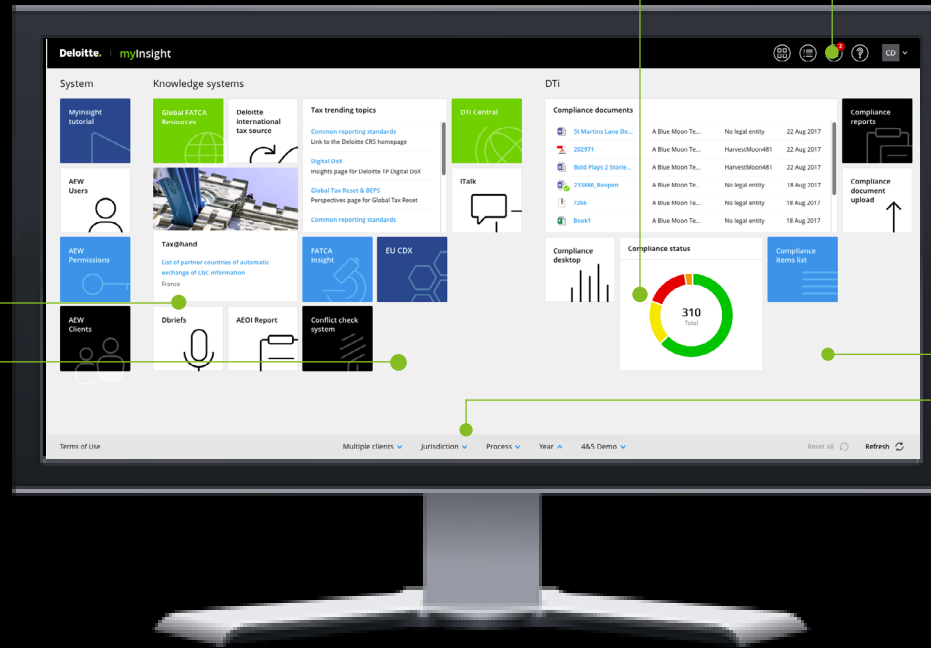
Deloitte. | myInsight

2

CD

System

Knowledge systems

DTi

MyInsight tutorial

Global FATCA Resources

Deloitte international tax source

Tax trending topics

Common reporting standards
Link to the Deloitte CRS homepage

Digital DoX
Insights page for Deloitte TP Digital DoX

Global Tax Reset & BEPS
Perspectives page for Global Tax Reset

Common reporting standards

DTi Central

AFW Users

ITalk

AEW Permissions

Tax@hand

List of partner countries of automatic exchange of CbC information

France

FATCA Insight

EU CDX

AEW Clients

Dbriefs

AEOI Report

Conflict check system

Compliance documents

| | | | |
|---|---|---|---|
| St Martins Lane De... | A Blue Moon Te... | No legal entity | 22 Aug 2017 |
| 202971 | A Blue Moon Te... | HarvestMoon481 | 22 Aug 2017 |
| Bold Plays 2 Storie... | A Blue Moon Te... | HarvestMoon481 | 22 Aug 2017 |
| 233886_Reopen | A Blue Moon Te... | No legal entity | 18 Aug 2017 |
| f266 | A Blue Moon Te... | No legal entity | 18 Aug 2017 |
| Book1 | A Blue Moon Te... | No legal entity | 18 Aug 2017 |

Compliance reports

Compliance document upload

Compliance desktop

Compliance status

310
Total

Compliance items list

Terms of Use

Multiple clients

Jurisdiction

Process

Year

4&5 Demo

Reset all

Refresh